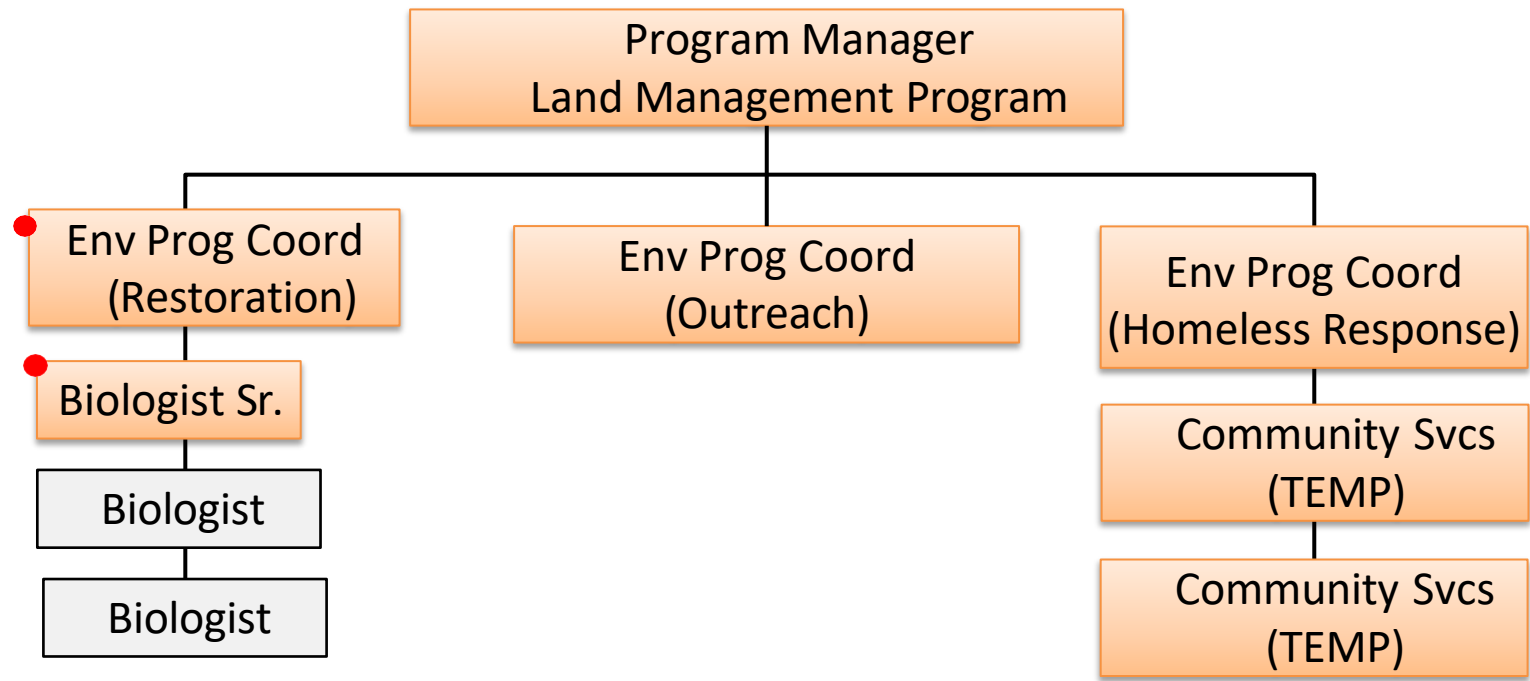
Program Manager
Land Management Program

Env Prog Coord
(Restoration)

Biologist Sr.

Biologist

Biologist

Env Prog Coord
(Outreach)

Env Prog Coord
(Homeless Response)

Community Svcs
(TEMP)

Community Svcs
(TEMP)